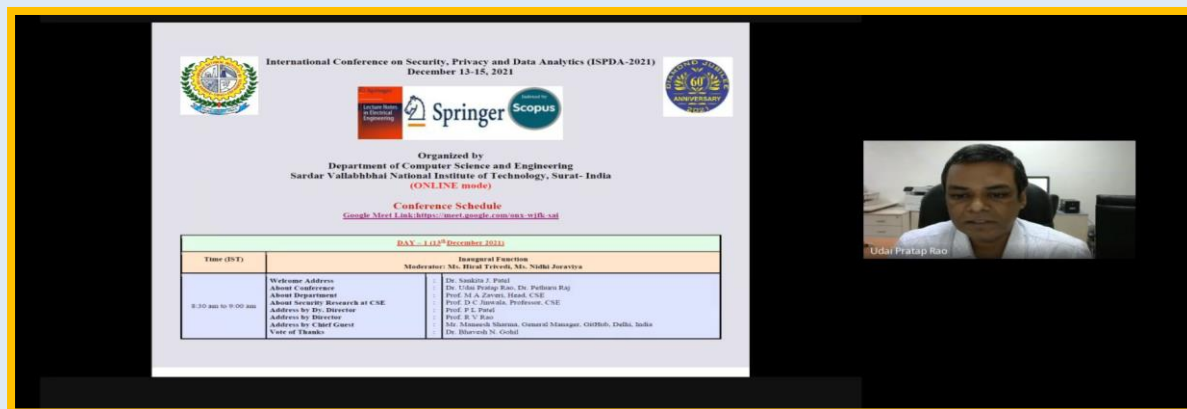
International Conference on Security, Privacy and Data Analytics (ISPDA-2021)
December 13-15, 2021

Springer
Lecture Notes in Electrical Engineering
Springer
Indexed by Scopus

DIAMOND JUBILEE
60th
ANNIVERSARY

Organized by
Department of Computer Science and Engineering
Sardar Vallabhbhai National Institute of Technology, Surat- India
(ONLINE mode)

Conference Schedule
Google Meet Link:https://meet.google.com/onx-wjfk-sai

| DAY – 1 (13th December 2021) | | | |
|---|---|---|---|
| Time (IST) | Inaugural Function<br>Moderator: Ms. Hiral Trivedi, Ms. Nidhi Joraviya | | |
| 8:30 am to 9:00 am | Welcome Address<br>About Conference<br>About Department<br>About Security Research at CSE<br>Address by Dy. Director<br>Address by Director<br>Address by Chief Guest<br>Vote of Thanks | :<br>:<br>:<br>:<br>:<br>:<br>:<br>: | Dr. Sankita J. Patel<br>Dr. Udai Pratap Rao, Dr. Pethuru Raj<br>Prof. M A Zaveri, Head, CSE<br>Prof. D C Jinwala, Professor, CSE<br>Prof. P L Patel<br>Prof. R V Rao<br>Mr. Maneesh Sharma, General Manager, GitHub, Delhi, India<br>Dr. Bhavesh N. Gohil |

Udai Pratap Rao